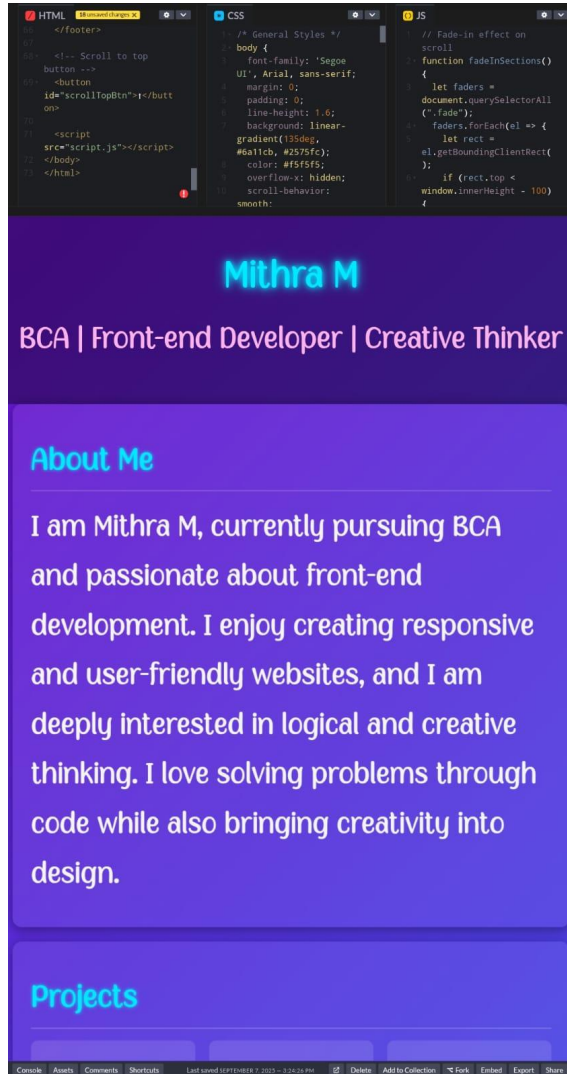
HTML 18 unsaved changes ×

66 </footer>
67
68 <!-- Scroll to top button -->
69 <button id="scrollTopBtn">↑</button>
70
71 <script src="script.js"></script>
72 </body>
73 </html>

CSS

1 /* General Styles */
2 body {
3 font-family: 'Segoe UI', Arial, sans-serif;
4 margin: 0;
5 padding: 0;
6 line-height: 1.6;
7 background: linear-gradient(135deg, #6a11cb, #2575fc);
8 color: #f5f5f5;
9 overflow-x: hidden;
10 scroll-behavior: smooth;

JS

1 // Fade-in effect on scroll
2 function fadeInSections() {
3 let faders = document.querySelectorAll(".fade");
4 faders.forEach(el => {
5 let rect = el.getBoundingClientRect();
6 if (rect.top < window.innerHeight - 100) {

Mithra M

BCA | Front-end Developer | Creative Thinker

About Me

I am Mithra M, currently pursuing BCA and passionate about front-end development. I enjoy creating responsive and user-friendly websites, and I am deeply interested in logical and creative thinking. I love solving problems through code while also bringing creativity into design.

Projects

Console Assets Comments Shortcuts Last saved SEPTEMBER 7, 2025 — 3:24:26 PM Delete Add to Collection Fork Embed Export Share